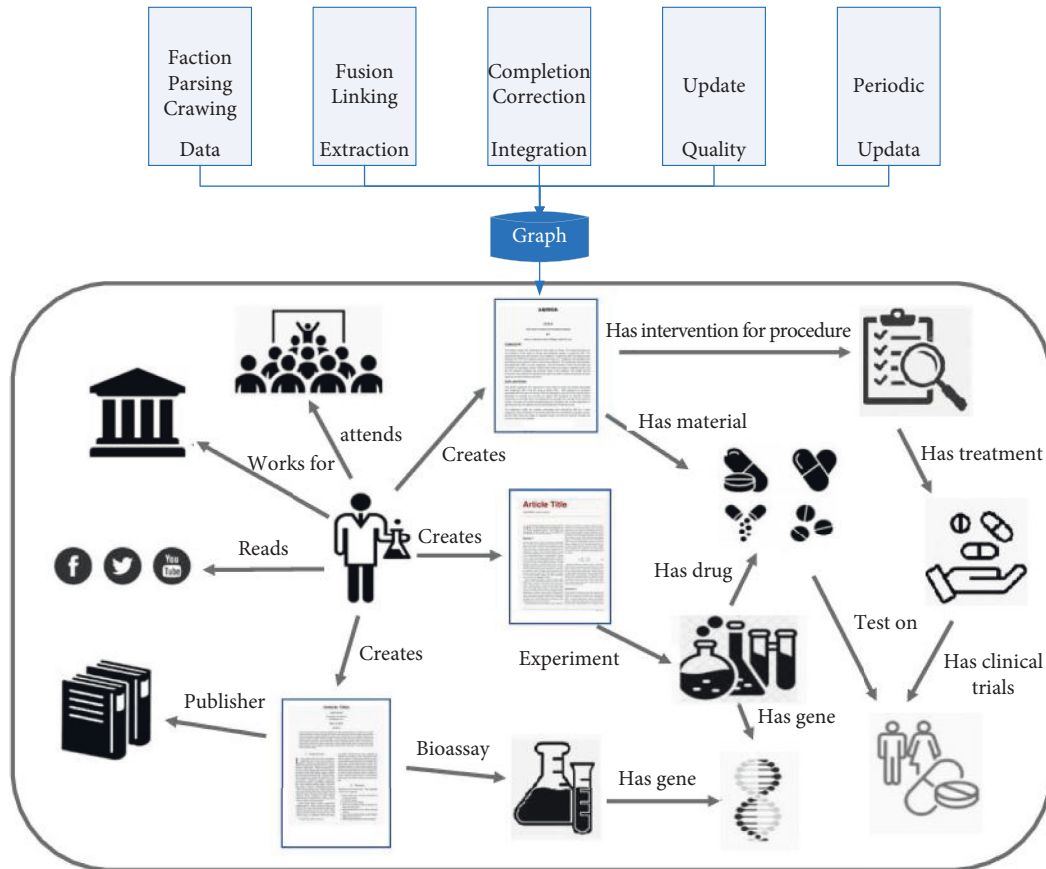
Faction Parsing Crawing

Data

Fusion Linking

Extraction

Completion Correction

Integration

Update

Quality

Periodic

Updata

Graph

Has intervention for procedure

attends

Has material

Has treatment

Works for

Creates

Creates

Article Title

Reads

Has drug

Test on

Creates

Experiment

Has clinical trials

Publisher

Has gene

Bioassay

Has gene